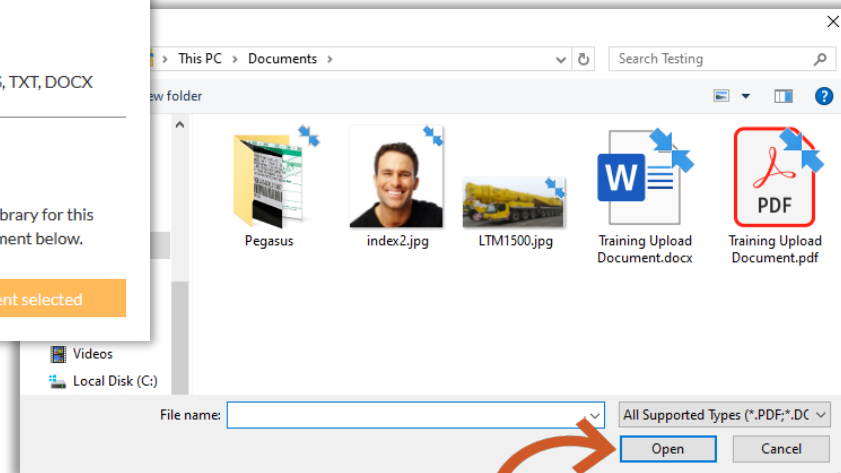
, TXT, DOCX

brary for this ment below.

nt selected

This PC > Documents >

Search Testing

ew folder

Pegasus

index2.jpg

LTM1500.jpg

W

Training Upload Document.docx

PDF

Training Upload Document.pdf

Videos

Local Disk (C:)

File name:

All Supported Types (*.PDF;*.DC

Open

Cancel